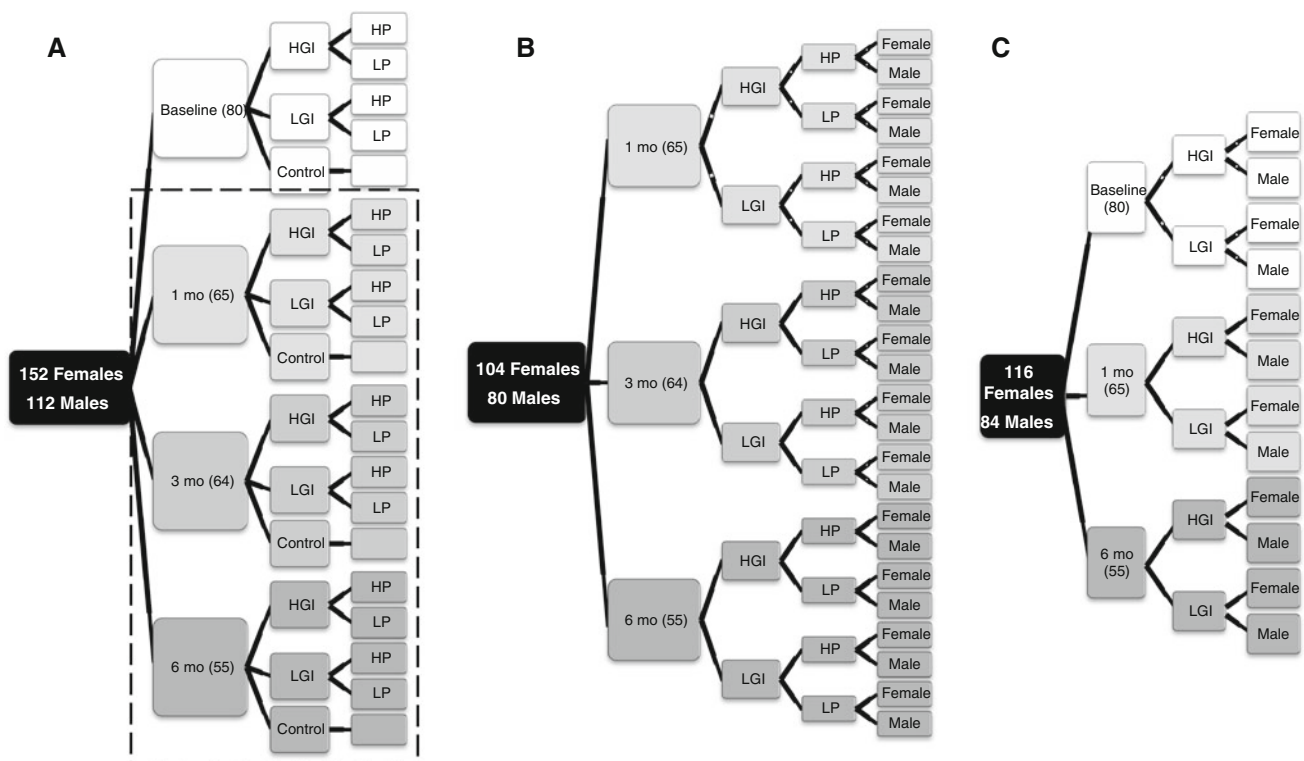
A

152 Females
112 Males

Baseline (80)
HGI
HP
LP
LGI
HP
LP
Control

1 mo (65)
HGI
HP
LP
LGI
HP
LP
Control

3 mo (64)
HGI
HP
LP
LGI
HP
LP
Control

6 mo (55)
HGI
HP
LP
LGI
HP
LP
Control

B

104 Females
80 Males

1 mo (65)
HGI
HP
Female
Male
LP
Female
Male
LGI
HP
Female
Male
LP
Female
Male

3 mo (64)
HGI
HP
Female
Male
LP
Female
Male
LGI
HP
Female
Male
LP
Female
Male

6 mo (55)
HGI
HP
Female
Male
LP
Female
Male
LGI
HP
Female
Male
LP
Female
Male

C

116
Females
84 Males

Baseline
(80)
HGI
Female
Male
LGI
Female
Male

1 mo
(65)
HGI
Female
Male
LGI
Female
Male

6 mo
(55)
HGI
Female
Male
LGI
Female
Male